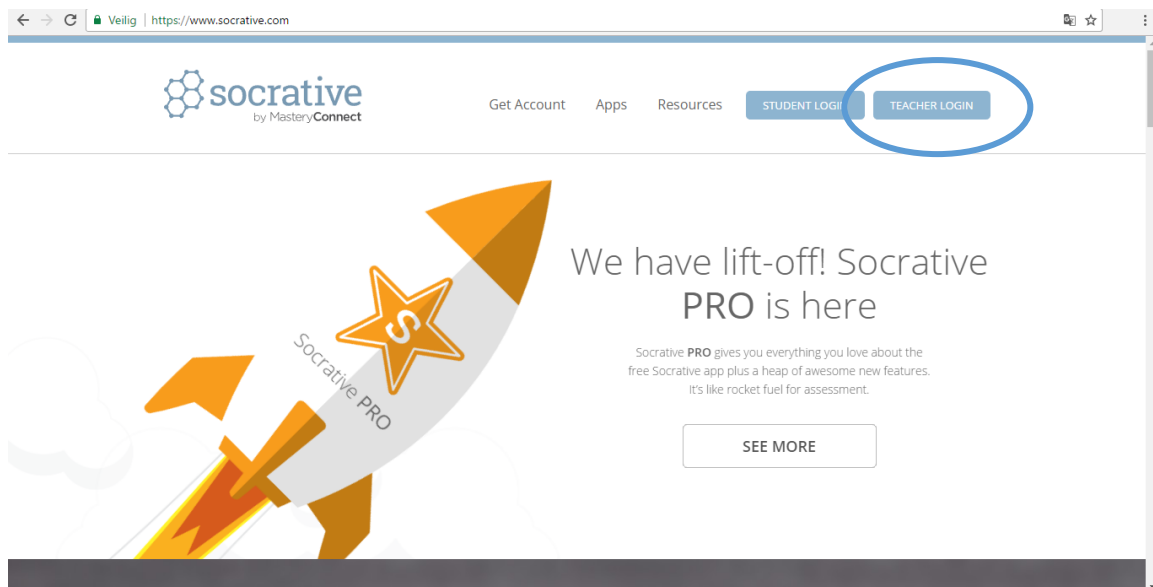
Veilig | https://www.socrative.com

socrative
by MasteryConnect

Get Account Apps Resources STUDENT LOGIN TEACHER LOGIN

Socrative PRO

S

We have lift-off! Socrative PRO is here

Socrative PRO gives you everything you love about the free Socrative app plus a heap of awesome new features. It's like rocket fuel for assessment.

SEE MORE